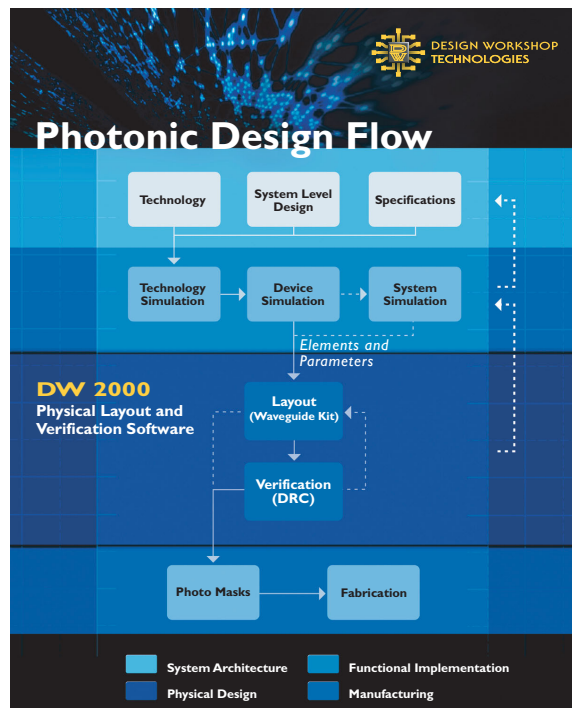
DESIGN WORKSHOP TECHNOLOGIES

Photonic Design Flow

Technology

System Level Design

Specifications

Technology Simulation

Device Simulation

System Simulation

Elements and Parameters

DW 2000
Physical Layout and Verification Software

Layout
(Waveguide Kit)

Verification
(DRC)

Photo Masks

Fabrication

System Architecture

Functional Implementation

Physical Design

Manufacturing